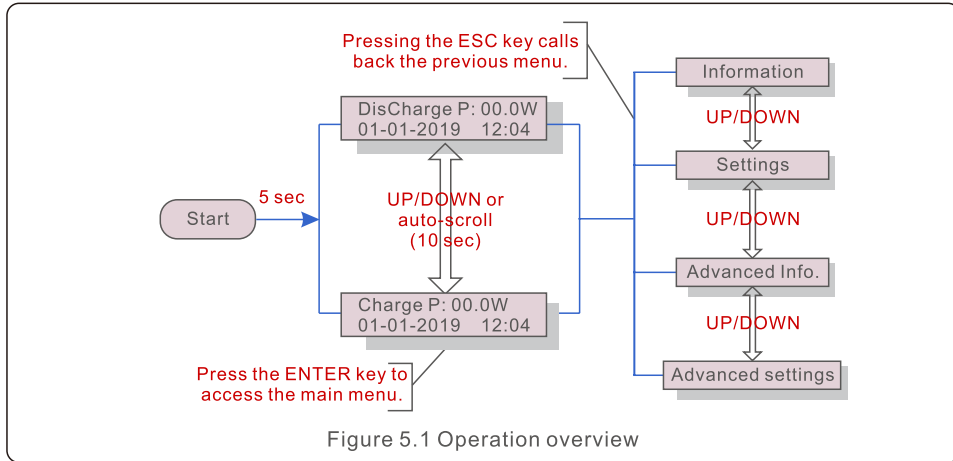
Pressing the ESC key calls back the previous menu.

Start

5 sec

DisCharge P: 00.0W
01-01-2019 12:04

UP/DOWN or auto-scroll (10 sec)

Charge P: 00.0W
01-01-2019 12:04

Press the ENTER key to access the main menu.

Information

UP/DOWN

Settings

UP/DOWN

Advanced Info.

UP/DOWN

Advanced settings

Figure 5.1 Operation overview